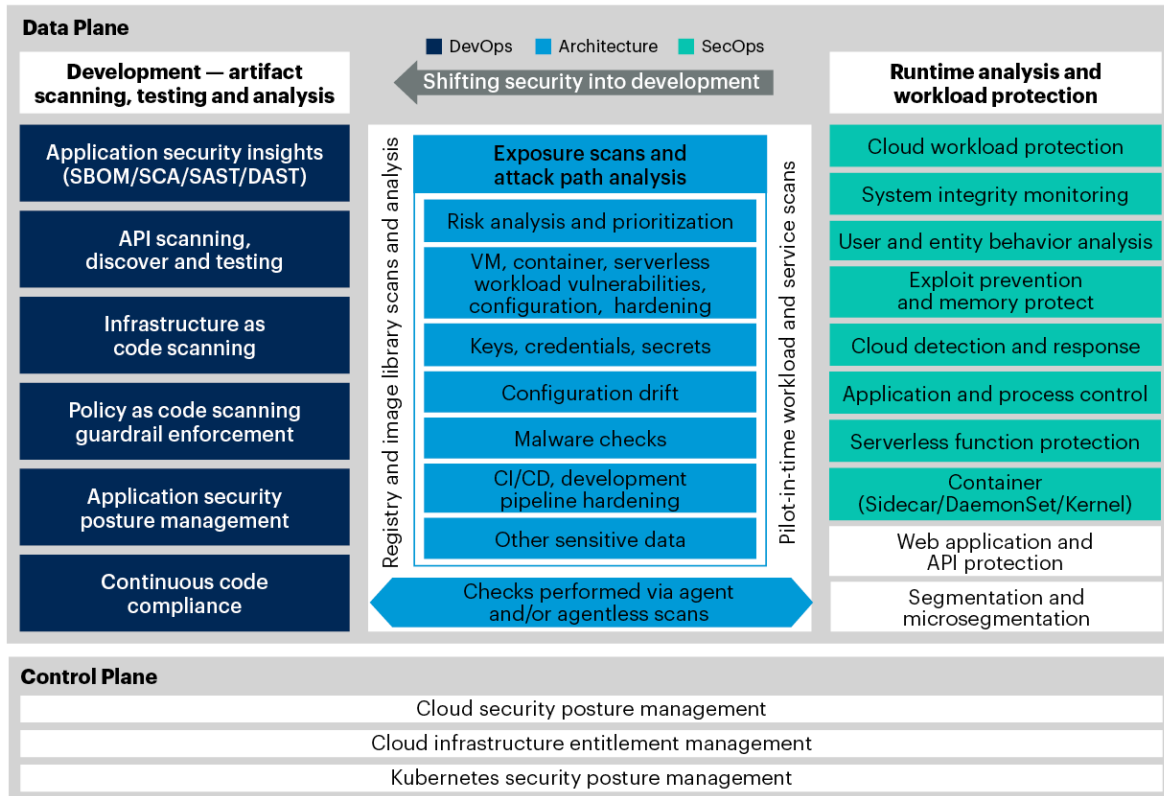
Data Plane

DevOps Architecture SecOps

Development — artifact scanning, testing and analysis

Shifting security into development

Runtime analysis and workload protection

Application security insights (SBOM/SCA/SAST/DAST)

API scanning, discover and testing

Infrastructure as code scanning

Policy as code scanning guardrail enforcement

Application security posture management

Continuous code compliance

Registry and image library scans and analysis

Exposure scans and attack path analysis

Risk analysis and prioritization

VM, container, serverless workload vulnerabilities, configuration, hardening

Keys, credentials, secrets

Configuration drift

Malware checks

CI/CD, development pipeline hardening

Other sensitive data

Pilot-in-time workload and service scans

Checks performed via agent and/or agentless scans

Cloud workload protection

System integrity monitoring

User and entity behavior analysis

Exploit prevention and memory protect

Cloud detection and response

Application and process control

Serverless function protection

Container (Sidecar/DaemonSet/Kernel)

Web application and API protection

Segmentation and microsegmentation

Control Plane

Cloud security posture management

Cloud infrastructure entitlement management

Kubernetes security posture management